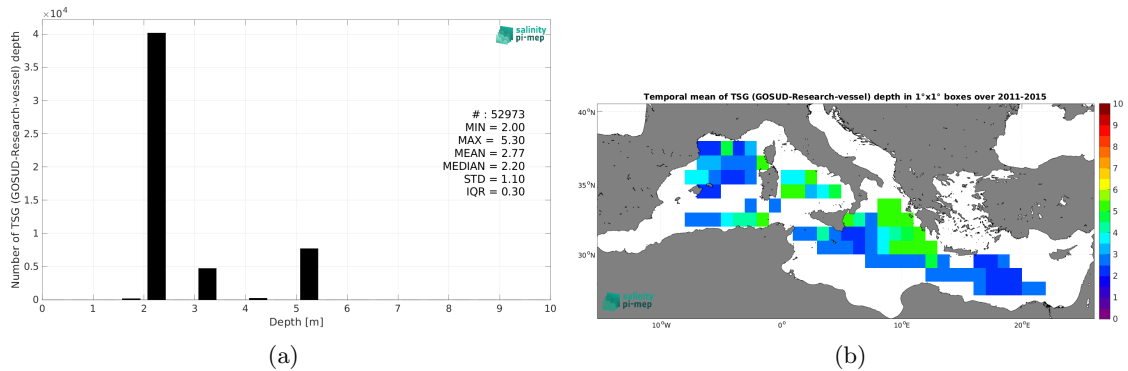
$\times 10^4$

4

3.5

3

2.5

2

1.5

1

0.5

0

Number of TSG (GOSUD-Research-vessel) depth

salinity pi-mep

# : 52973
MIN = 2.00
MAX = 5.30
MEAN = 2.77
MEDIAN = 2.20
STD = 1.10
IQR = 0.30

0 1 2 3 4 5 6 7 8 9 10

Depth [m]

(a)

Temporal mean of TSG (GOSUD-Research-vessel) depth in 1°x1° boxes over 2011-2015

40°N

35°N

30°N

10°W 0° 10°E 20°E

salinity pi-mep

10
9
8
7
6
5
4
3
2
1
0

(b)